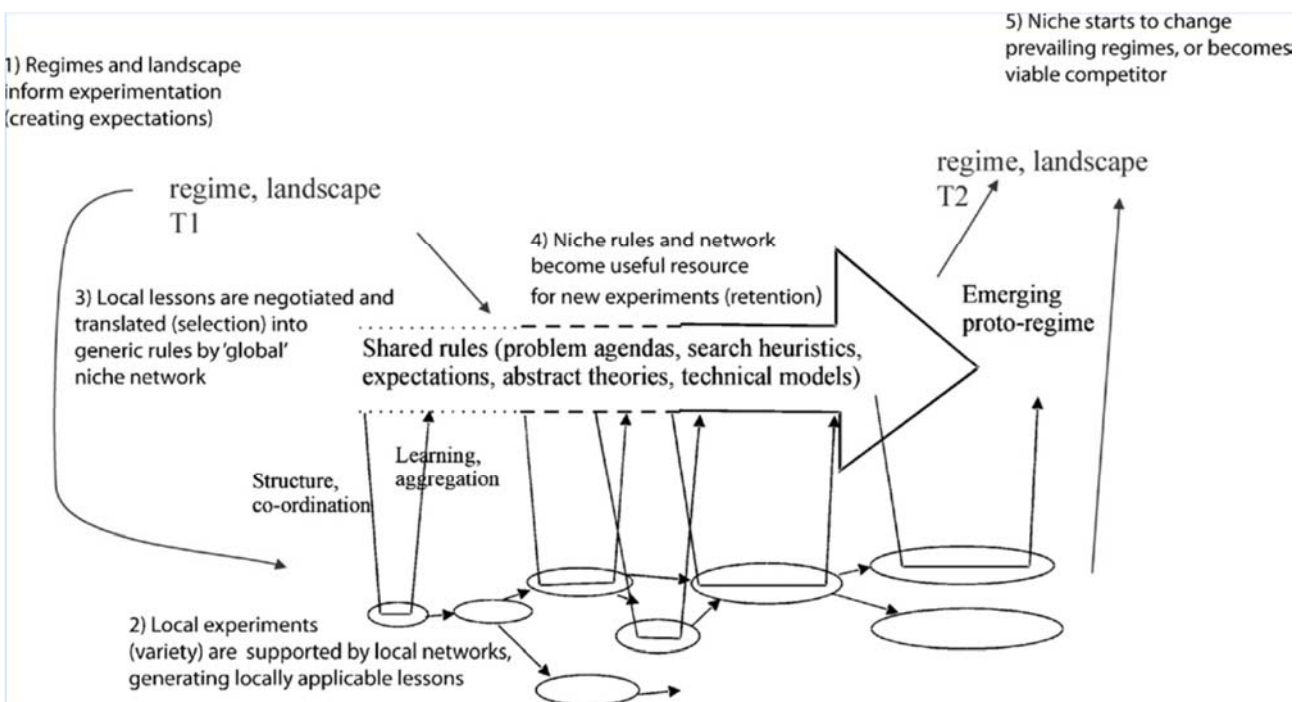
1) Regimes and landscape inform experimentation (creating expectations)

5) Niche starts to change prevailing regimes, or becomes viable competitor

regime, landscape T1

regime, landscape T2

4) Niche rules and network become useful resource for new experiments (retention)

3) Local lessons are negotiated and translated (selection) into generic rules by 'global' niche network

Emerging proto-regime

Shared rules (problem agendas, search heuristics, expectations, abstract theories, technical models)

Learning, aggregation

Structure, co-ordination

2) Local experiments (variety) are supported by local networks, generating locally applicable lessons